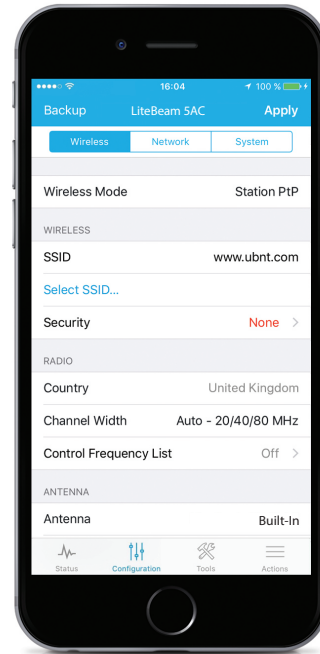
16:04
100 %

Backup LiteBeam 5AC Apply

Wireless Network System

Wireless Mode Station PtP

WIRELESS

SSID www.ubnt.com

Select SSID...

Security None

RADIO

Country United Kingdom

Channel Width Auto - 20/40/80 MHz

Control Frequency List Off

ANTENNA

Antenna Built-In

Status Configuration Tools Actions